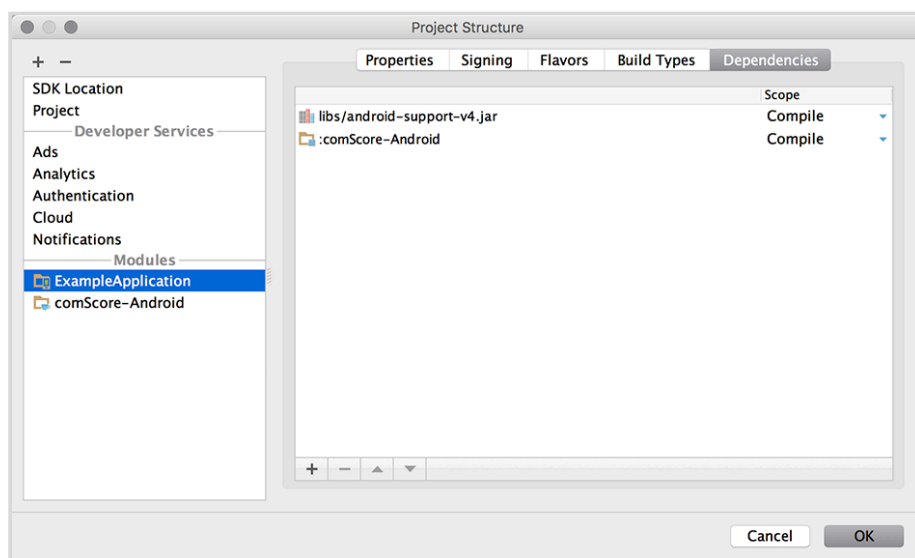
Project Structure

+ −

SDK Location
Project
Developer Services
Ads
Analytics
Authentication
Cloud
Notifications
Modules
ExampleApplication
comScore-Android

Properties | Signing | Flavors | Build Types | Dependencies

|  | Scope |
|---|---|
| libs/android-support-v4.jar | Compile |
| :comScore-Android | Compile |

+ −

Cancel
OK